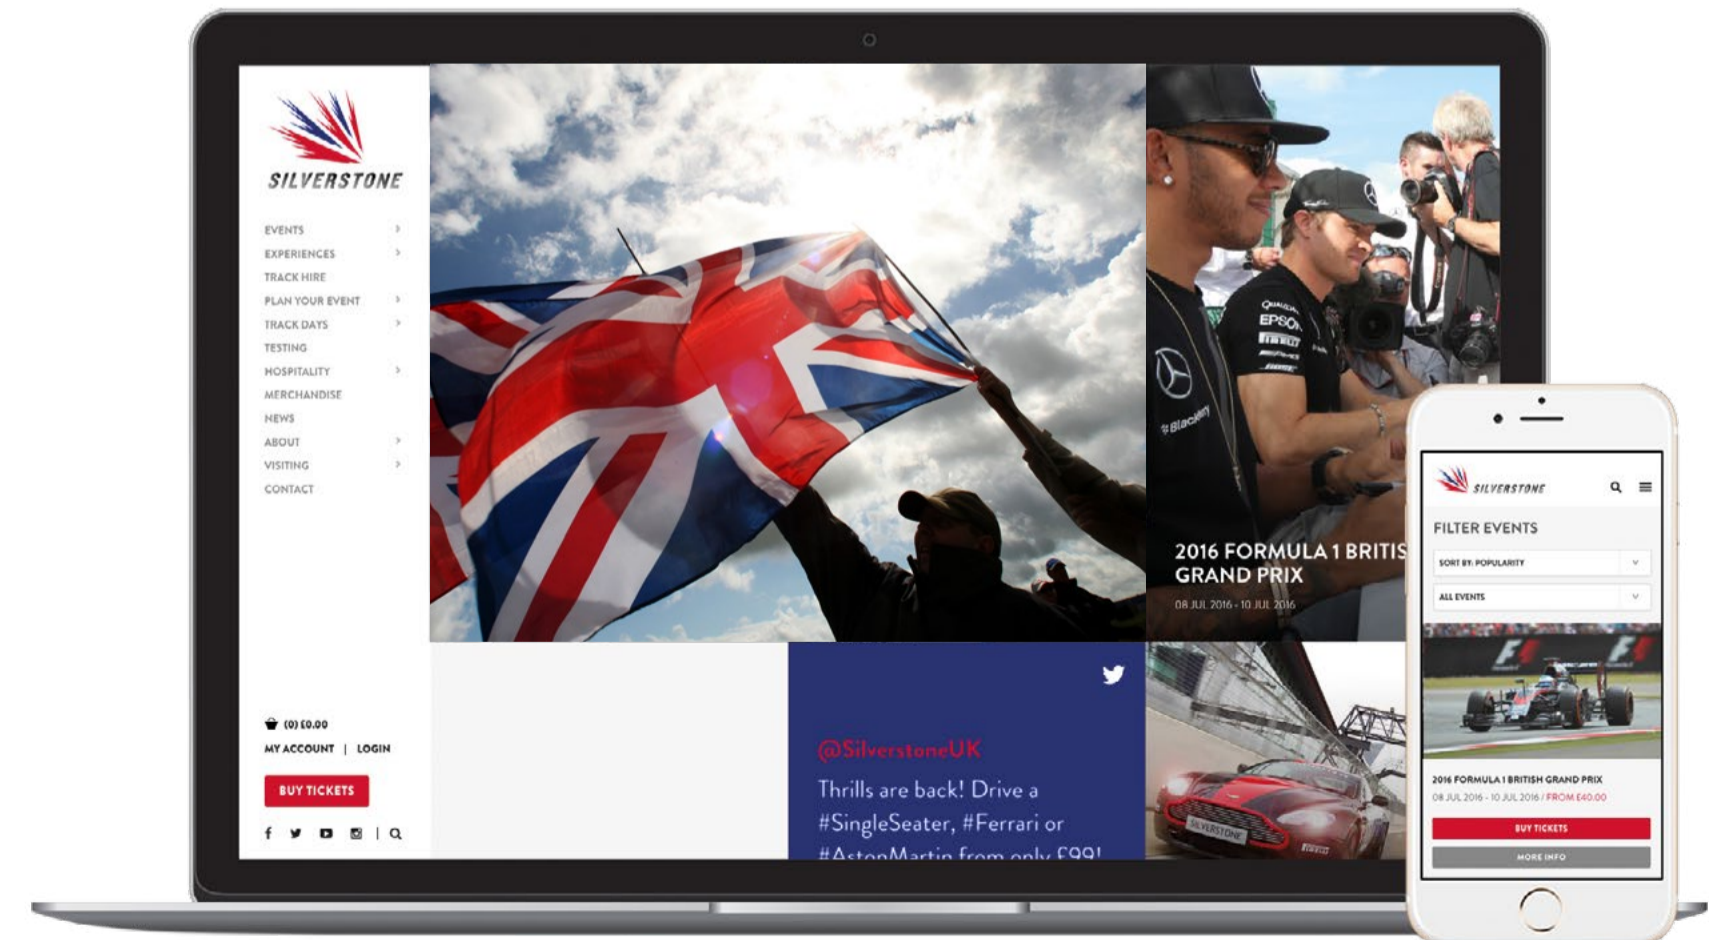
SILVERSTONE

EVENTS
EXPERIENCES
TRACK HIRE
PLAN YOUR EVENT
TRACK DAYS
TESTING
HOSPITALITY
MERCHANDISE
NEWS
ABOUT
VISITING
CONTACT

(0) £0.00
MY ACCOUNT | LOGIN
BUY TICKETS

2016 FORMULA 1 BRITIS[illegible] GRAND PRIX
08 JUL 2016 - 10 JUL 2016

@SilverstoneUK
Thrills are back! Drive a #SingleSeater, #Ferrari or #AstonMartin from only £99!

SILVERSTONE
FILTER EVENTS
SORT BY: POPULARITY
ALL EVENTS
2016 FORMULA 1 BRITISH GRAND PRIX
08 JUL 2016 - 10 JUL 2016 / FROM £40.00
BUY TICKETS
MORE INFO